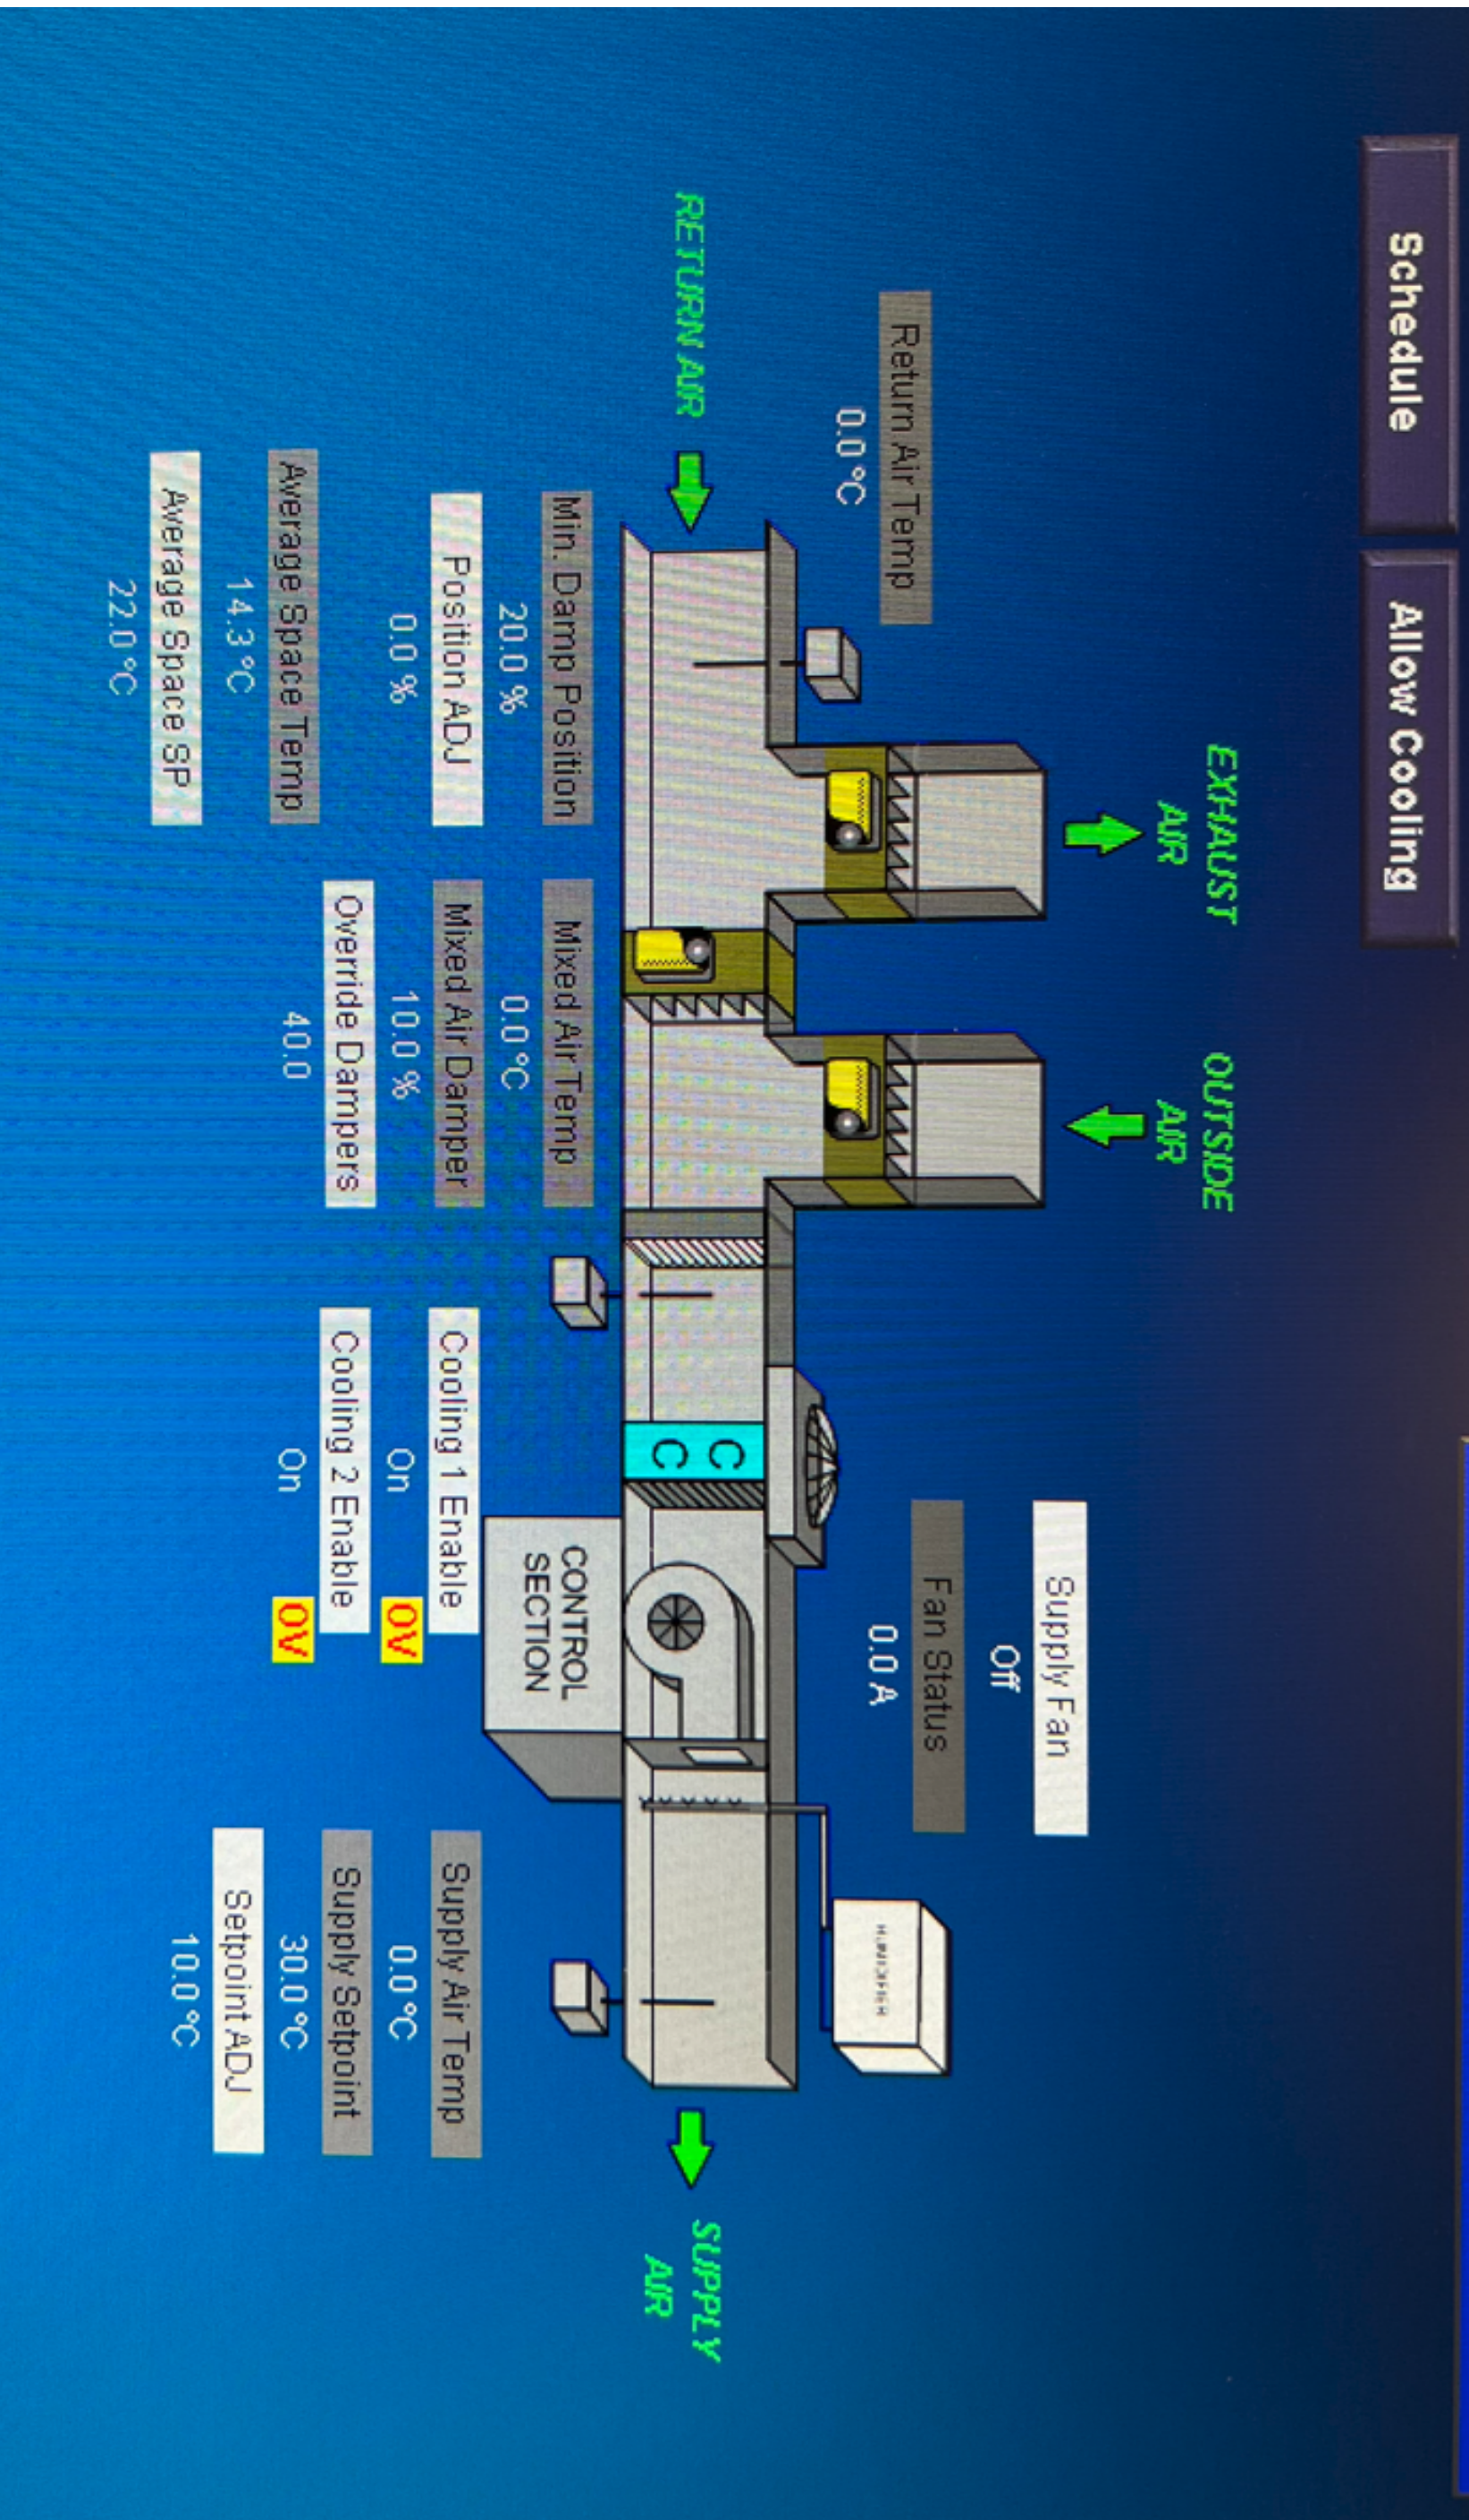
Schedule

Allow Cooling

RETURN AIR

EXHAUST AIR

OUTSIDE AIR

SUPPLY AIR

Return Air Temp
0.0 °C

Min. Damp Position
20.0 %

Position ADJ
0.0 %

Average Space Temp
14.3 °C

Average Space SP
22.0 °C

Mixed Air Temp
0.0 °C

Mixed Air Damper
10.0 %

Override Dampers
40.0

C
C

CONTROL SECTION

Supply Fan
Off

Fan Status
0.0 A

Cooling 1 Enable
On
OV

Cooling 2 Enable
On
OV

HUMIDIFIER

Supply Air Temp
0.0 °C

Supply Setpoint
30.0 °C

Setpoint ADJ
10.0 °C